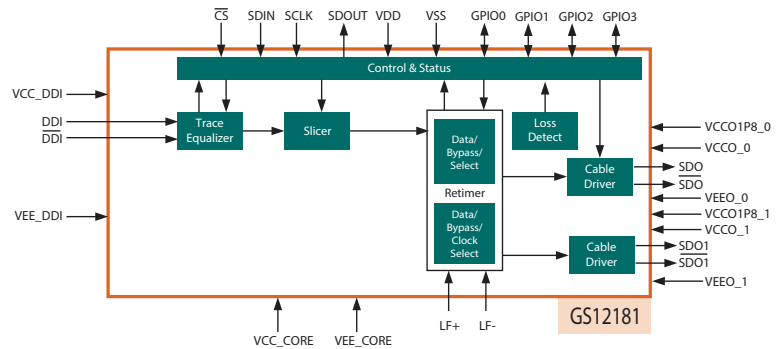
$\overline{CS}$ SDIN SCLK SDOUT VDD VSS GPIO0 GPIO1 GPIO2 GPIO3

Control & Status

VCC_DDI

DDI

$\overline{DDI}$

Trace Equalizer

Slicer

Data/ Bypass/ Select

Retimer

Data/ Bypass/ Clock Select

Loss Detect

Cable Driver

Cable Driver

VCCO1P8_0

VCCO_0

SDO

$\overline{SDO}$

VEEO_0

VCCO1P8_1

VCCO_1

SDO1

$\overline{SDO1}$

VEEO_1

VEE_DDI

VCC_CORE VEE_CORE LF+ LF-

GS12181